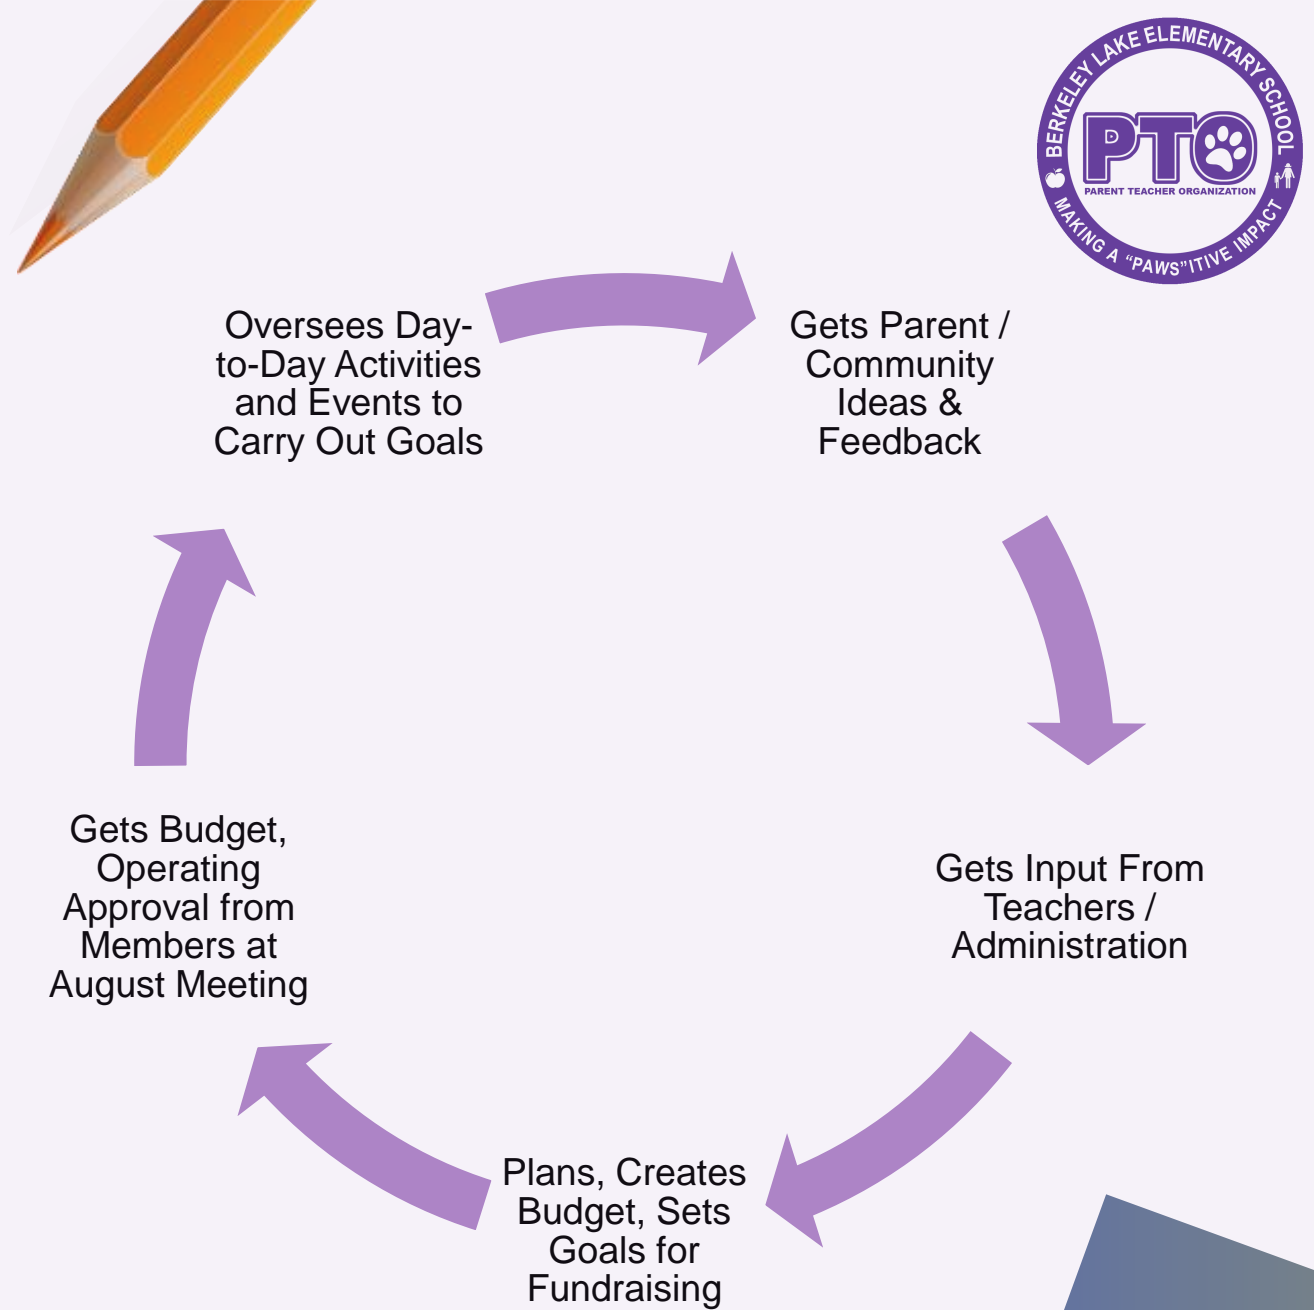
BERKELEY LAKE ELEMENTARY SCHOOL
PTO
PARENT TEACHER ORGANIZATION
MAKING A "PAWS"ITIVE IMPACT

Oversees Day-to-Day Activities and Events to Carry Out Goals

Gets Parent / Community Ideas & Feedback

Gets Input From Teachers / Administration

Plans, Creates Budget, Sets Goals for Fundraising

Gets Budget, Operating Approval from Members at August Meeting